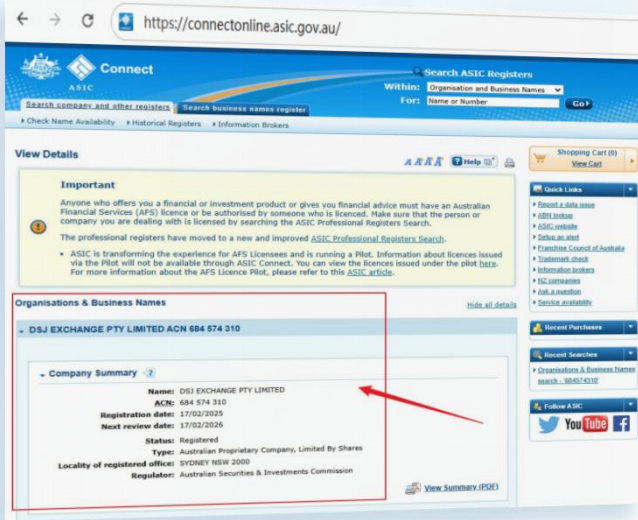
https://connectonline.asic.gov.au/

ASIC Connect

Search ASIC Registers
Within: Organisation and Business Names
For: Name or Number
Go

Search company and other registers
Search business names register

Check Name Availability
Historical Registers
Information Brokers

View Details

Help

Shopping Cart (0)
View Cart

Important

Anyone who offers you a financial or investment product or gives you financial advice must have an Australian Financial Services (AFS) licence or be authorised by someone who is licensed. Make sure that the person or company you are dealing with is licensed by searching the ASIC Professional Registers Search.

The professional registers have moved to a new and improved ASIC Professional Registers Search.

• ASIC is transforming the experience for AFS Licensees and is running a Pilot. Information about licences issued via the Pilot will not be available through ASIC Connect. You can view the licences issued under the pilot here. For more information about the AFS Licence Pilot, please refer to this ASIC article.

Quick Links
Report a data issue
ABN lookup
ASIC website
Setup an alert
Franchise Council of Australia
Trademark check
Information brokers
NZ companies
Ask a question
Service availability

Organisations & Business Names
Hide all details

DSJ EXCHANGE PTY LIMITED ACN 684 574 310

Company Summary

Name: DSJ EXCHANGE PTY LIMITED
ACN: 684 574 310
Registration date: 17/02/2025
Next review date: 17/02/2026
Status: Registered
Type: Australian Proprietary Company, Limited By Shares
Locality of registered office: SYDNEY NSW 2000
Regulator: Australian Securities & Investments Commission

View Summary (PDF)

Recent Purchases

Recent Searches
Organisations & Business Names search - '684574310'

Follow ASIC